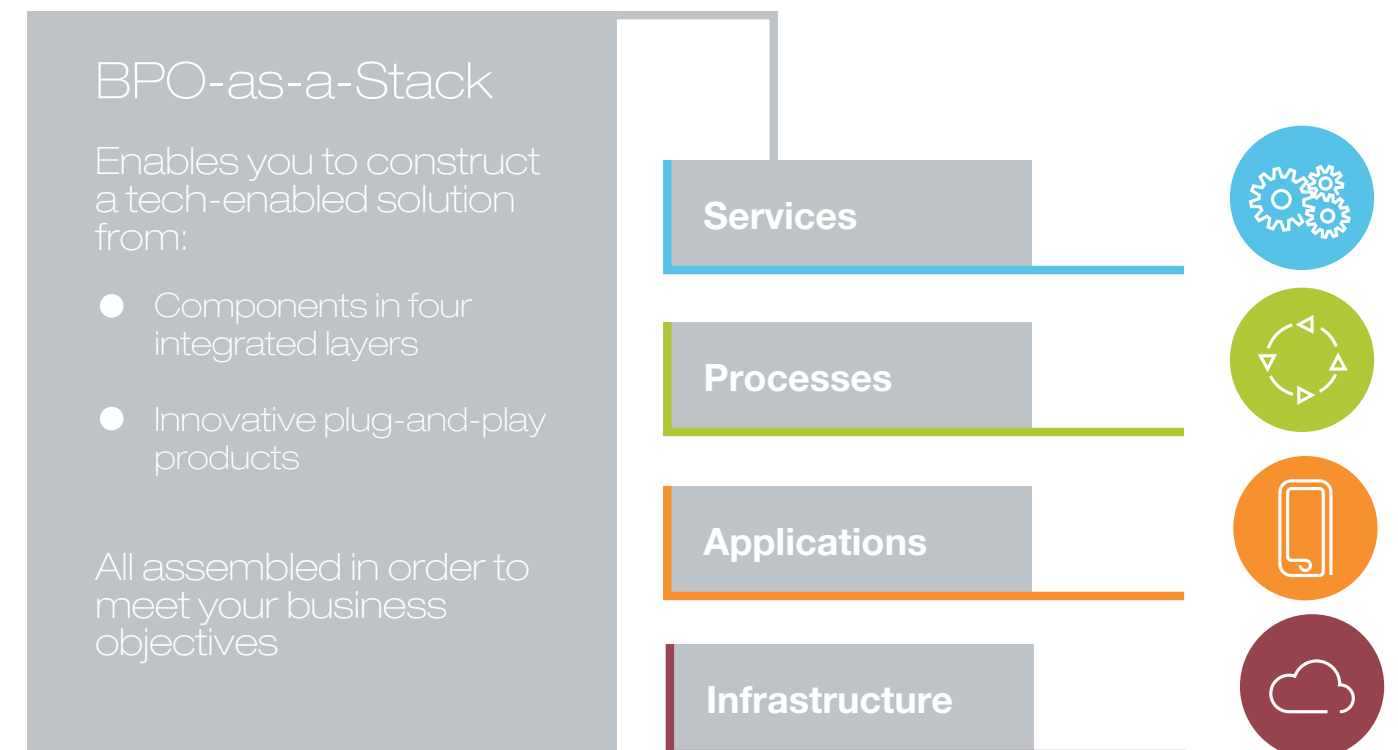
BPO-as-a-Stack

Enables you to construct a tech-enabled solution from:

- Components in four integrated layers
- Innovative plug-and-play products

All assembled in order to meet your business objectives

Services

Processes

Applications

Infrastructure